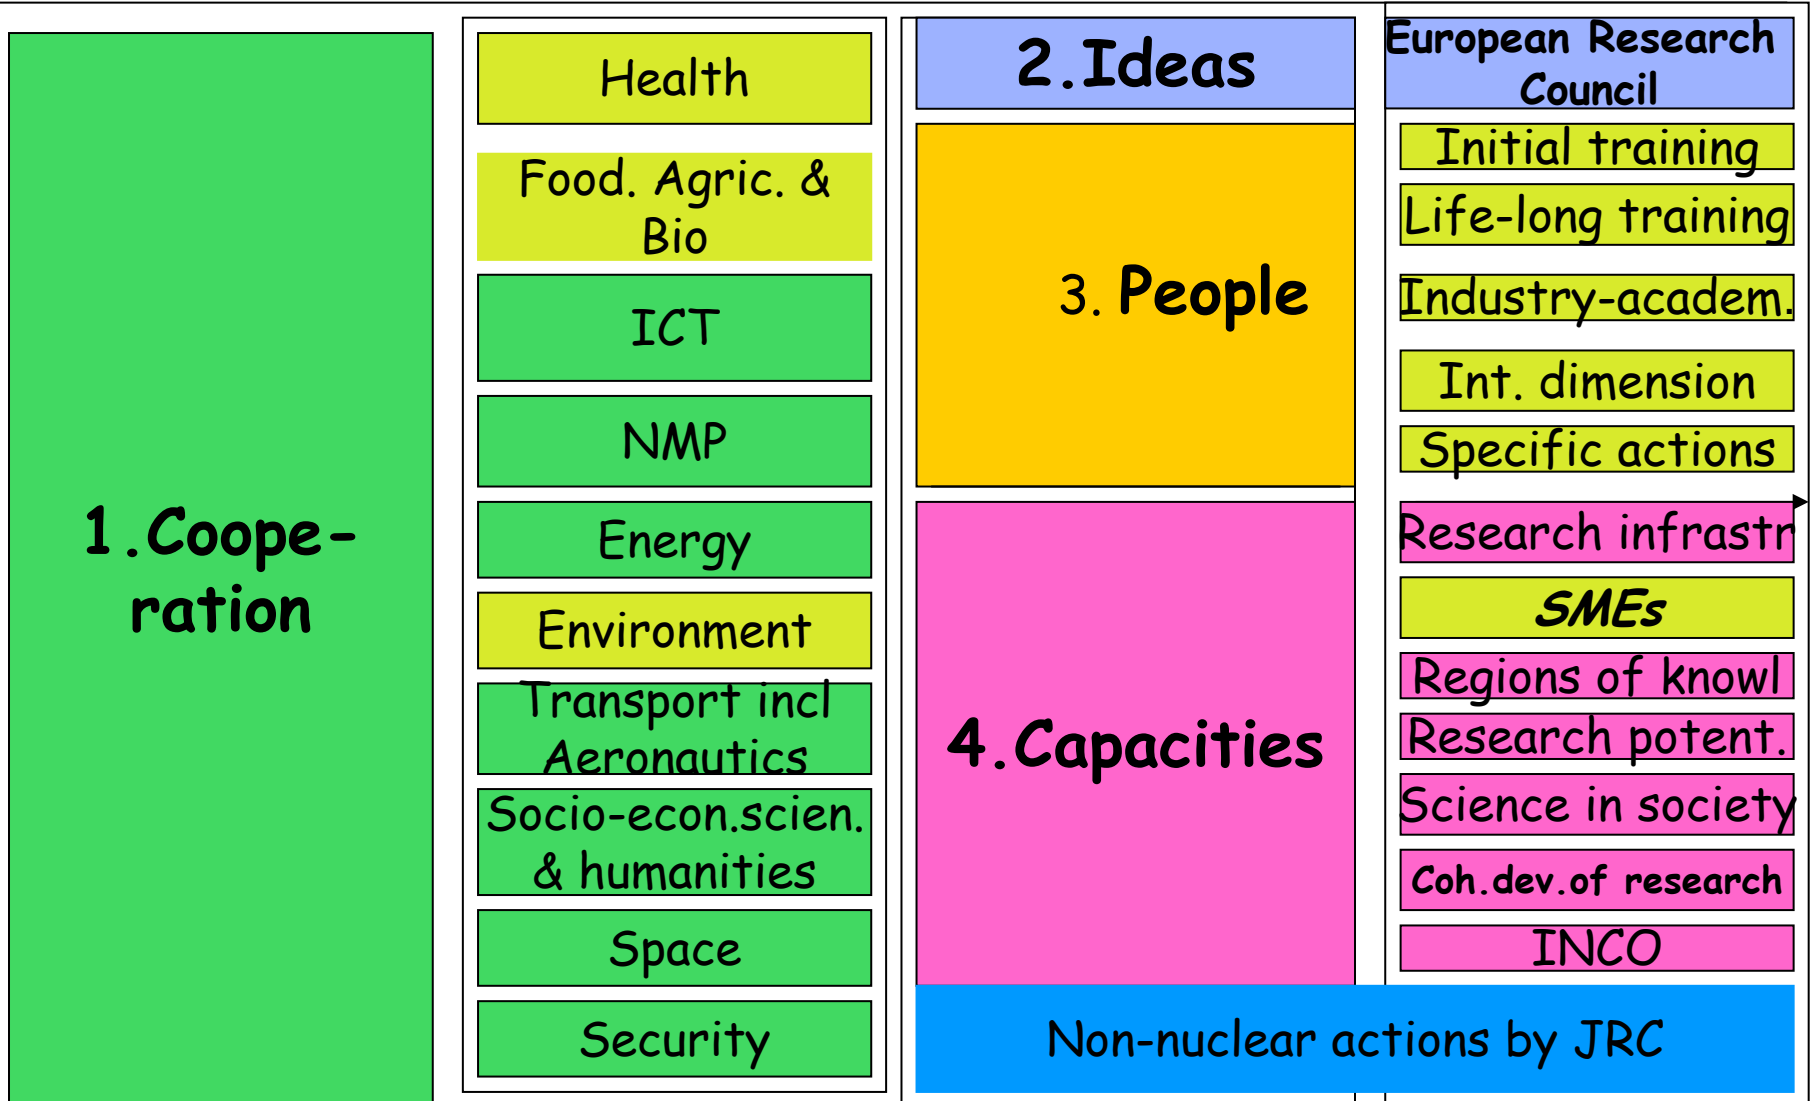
1.Cooperation

Health

Food. Agric. & Bio

ICT

NMP

Energy

Environment

Transport incl Aeronautics

Socio-econ.scien. & humanities

Space

Security

2.Ideas

European Research Council

3. People

Initial training

Life-long training

Industry-academ.

Int. dimension

Specific actions

4.Capacities

Research infrastr

SMEs

Regions of knowl

Research potent.

Science in society

Coh.dev.of research

INCO

Non-nuclear actions by JRC